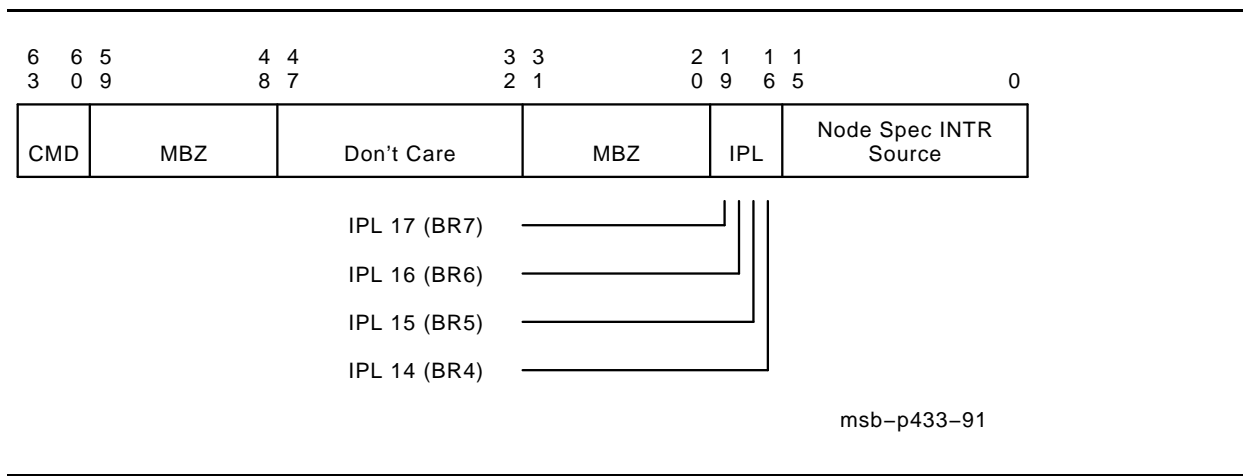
| 63 60 | 59 48 | 47 32 | 31 20 | 19 16 | 15 0 |
|---|---|---|---|---|---|
| CMD | MBZ | Don't Care | MBZ | IPL | Node Spec INTR Source |

IPL 17 (BR7)

IPL 16 (BR6)

IPL 15 (BR5)

IPL 14 (BR4)

msb−p433−91